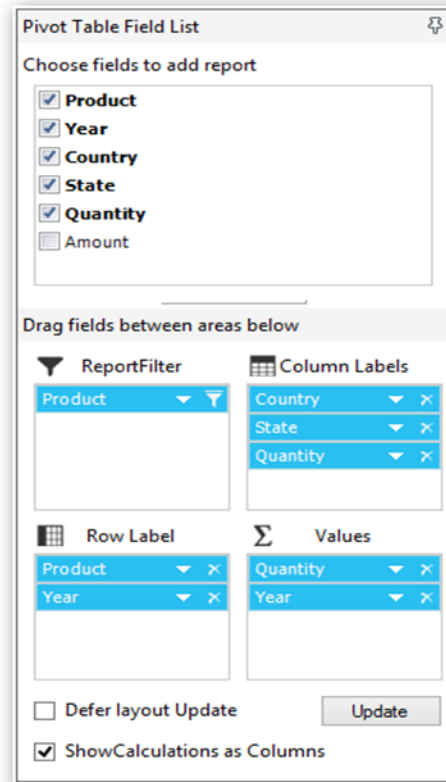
Pivot Table Field List

Choose fields to add report

Product
Year
Country
State
Quantity
Amount

Drag fields between areas below

ReportFilter
Product

Column Labels
Country
State
Quantity

Row Label
Product
Year

Σ Values
Quantity
Year

Defer layout Update

Update

ShowCalculations as Columns